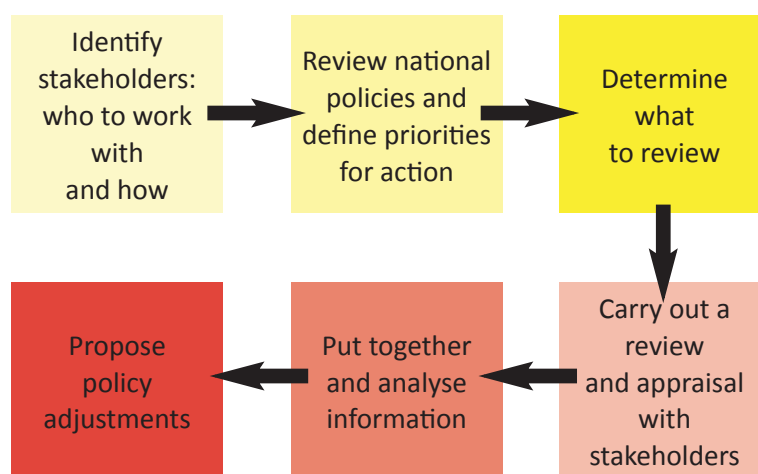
Identify stakeholders: who to work with and how

Review national policies and define priorities for action

Determine what to review

Carry out a review and appraisal with stakeholders

Put together and analyse information

Propose policy adjustments